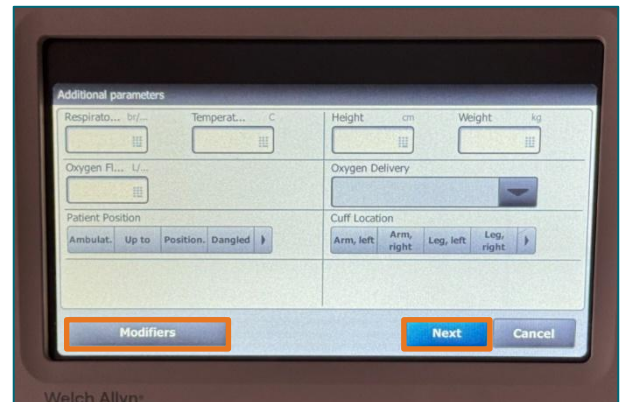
Additional parameters

Respirato... br/...

Temperat... C

Height cm

Weight kg

Oxygen Fl... L/...

Oxygen Delivery

Patient Position

Ambulat. Up to Position. Dangled

Cuff Location

Arm, left Arm, right Leg, left Leg, right

Modifiers

Next

Cancel

Welch Allyn